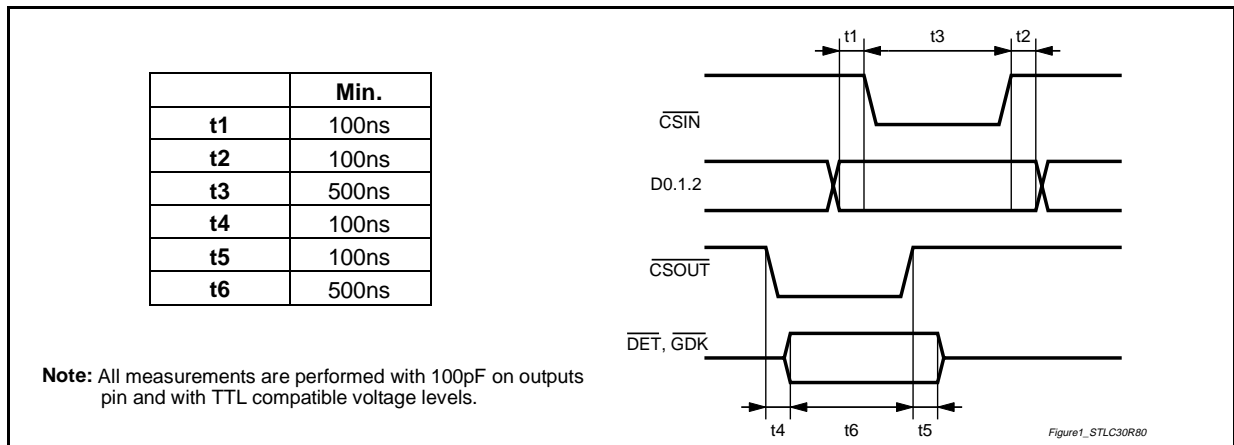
|  | Min. |
|---|---|
| t1 | 100ns |
| t2 | 100ns |
| t3 | 500ns |
| t4 | 100ns |
| t5 | 100ns |
| t6 | 500ns |

**Note:** All measurements are performed with 100pF on outputs pin and with TTL compatible voltage levels.

t1 t3 t2

$\overline{CSIN}$

D0.1.2

$\overline{CSOUT}$

$\overline{DET}$, $\overline{GDK}$

t4 t6 t5

Figure1_STLC30R80